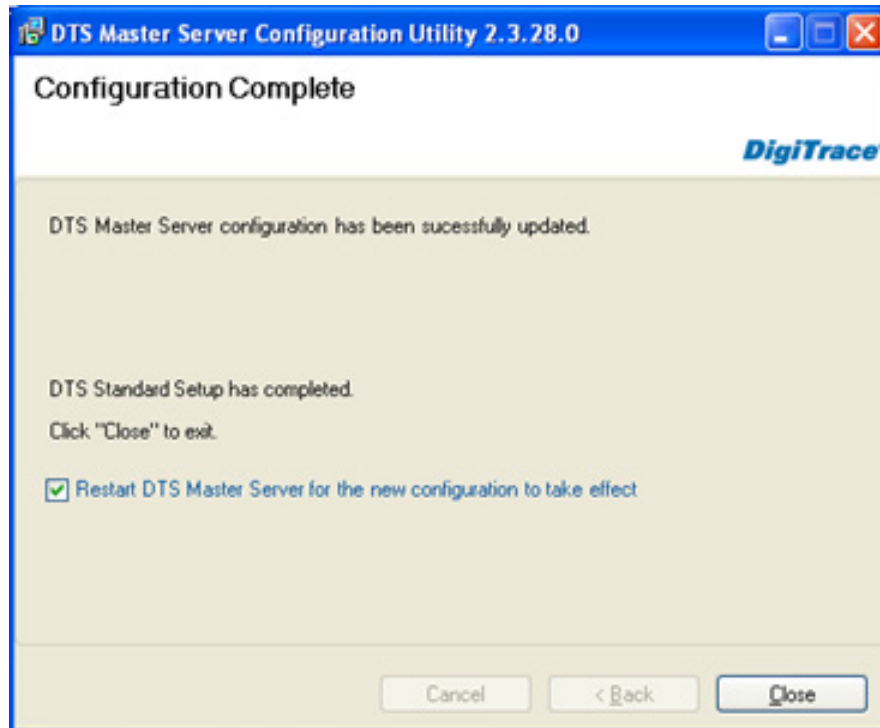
DTS Master Server Configuration Utility 2.3.28.0

Configuration Complete

DigiTrace

DTS Master Server configuration has been sucessfully updated.

DTS Standard Setup has completed.

Click "Close" to exit.

Restart DTS Master Server for the new configuration to take effect

Cancel

< Back

Close